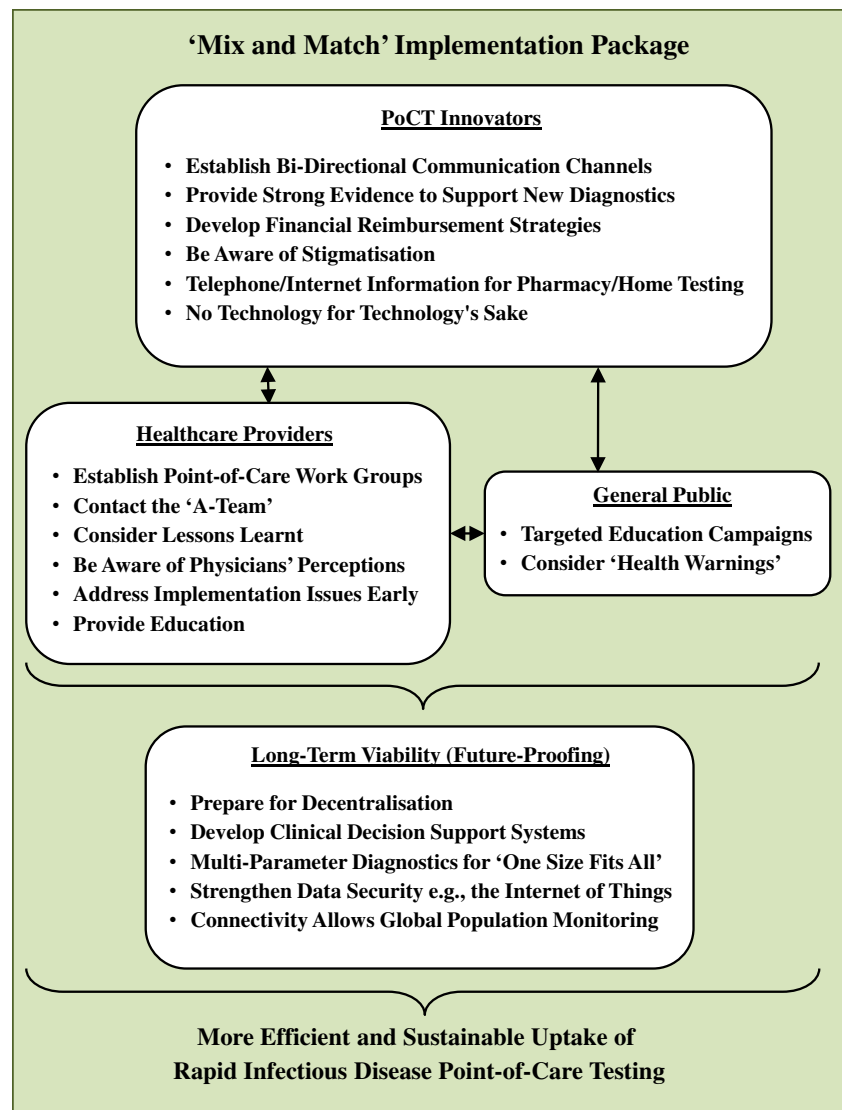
'Mix and Match' Implementation Package

PoCT Innovators

- Establish Bi-Directional Communication Channels
- Provide Strong Evidence to Support New Diagnostics
- Develop Financial Reimbursement Strategies
- Be Aware of Stigmatisation
- Telephone/Internet Information for Pharmacy/Home Testing
- No Technology for Technology's Sake

Healthcare Providers

- Establish Point-of-Care Work Groups
- Contact the 'A-Team'
- Consider Lessons Learnt
- Be Aware of Physicians' Perceptions
- Address Implementation Issues Early
- Provide Education

General Public

- Targeted Education Campaigns
- Consider 'Health Warnings'

Long-Term Viability (Future-Proofing)

- Prepare for Decentralisation
- Develop Clinical Decision Support Systems
- Multi-Parameter Diagnostics for 'One Size Fits All'
- Strengthen Data Security e.g., the Internet of Things
- Connectivity Allows Global Population Monitoring

More Efficient and Sustainable Uptake of Rapid Infectious Disease Point-of-Care Testing